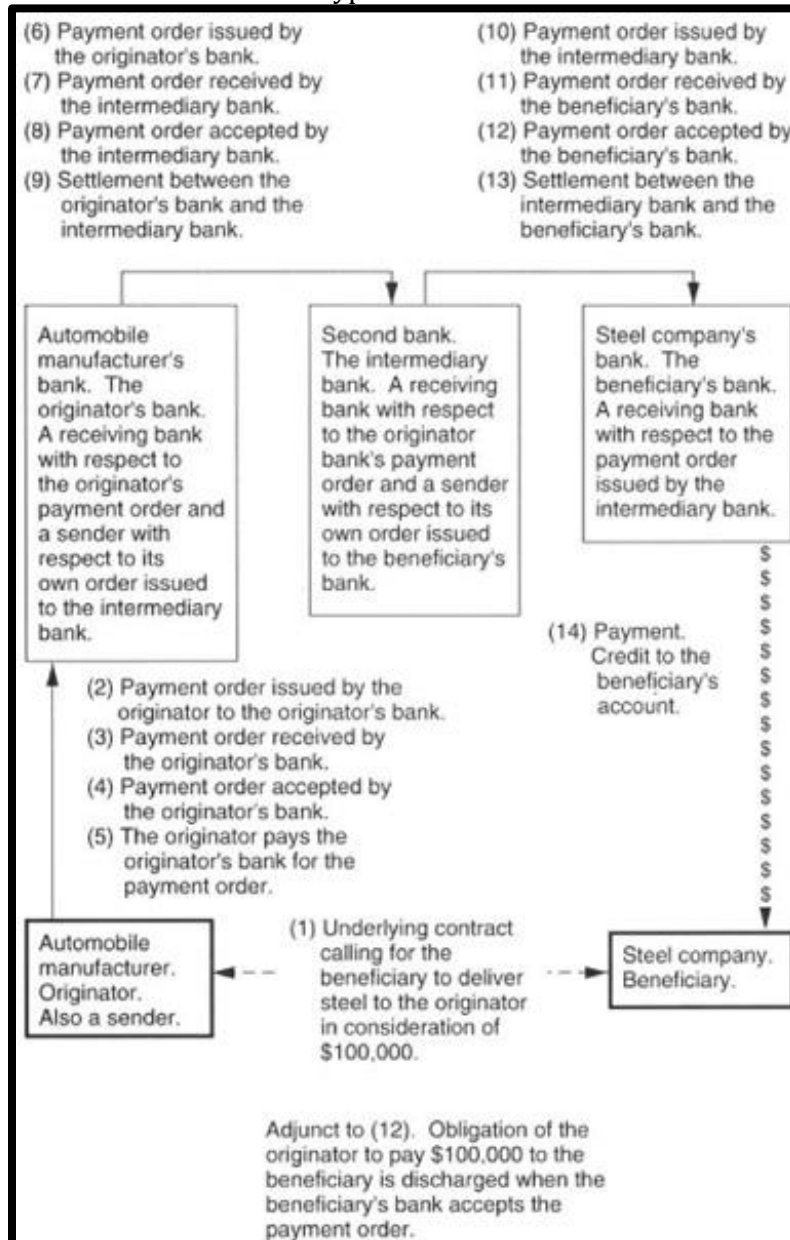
(6) Payment order issued by the originator's bank.
(7) Payment order received by the intermediary bank.
(8) Payment order accepted by the intermediary bank.
(9) Settlement between the originator's bank and the intermediary bank.

(10) Payment order issued by the intermediary bank.
(11) Payment order received by the beneficiary's bank.
(12) Payment order accepted by the beneficiary's bank.
(13) Settlement between the intermediary bank and the beneficiary's bank.

Automobile manufacturer's bank. The originator's bank. A receiving bank with respect to the originator's payment order and a sender with respect to its own order issued to the intermediary bank.

Second bank. The intermediary bank. A receiving bank with respect to the originator bank's payment order and a sender with respect to its own order issued to the beneficiary's bank.

Steel company's bank. The beneficiary's bank. A receiving bank with respect to the payment order issued by the intermediary bank.

$ $ $ $ $ $ $ $ $ $ $ $ $ $ $ $ $ $

(14) Payment. Credit to the beneficiary's account.

(2) Payment order issued by the originator to the originator's bank.
(3) Payment order received by the originator's bank.
(4) Payment order accepted by the originator's bank.
(5) The originator pays the originator's bank for the payment order.

Automobile manufacturer. Originator. Also a sender.

(1) Underlying contract calling for the beneficiary to deliver steel to the originator in consideration of $100,000.

Steel company. Beneficiary.

Adjunct to (12). Obligation of the originator to pay $100,000 to the beneficiary is discharged when the beneficiary's bank accepts the payment order.